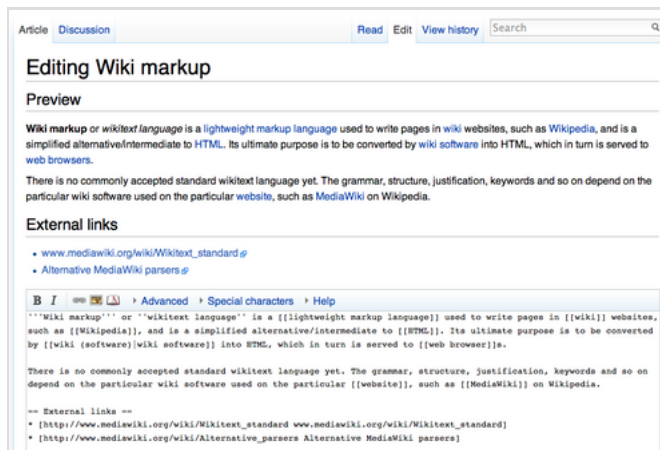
Article Discussion

Read Edit View history Search

# Editing Wiki markup

## Preview

**Wiki markup** or *wikitext language* is a lightweight markup language used to write pages in wiki websites, such as Wikipedia, and is a simplified alternative/intermediate to HTML. Its ultimate purpose is to be converted by wiki software into HTML, which in turn is served to web browsers.

There is no commonly accepted standard wikitext language yet. The grammar, structure, justification, keywords and so on depend on the particular wiki software used on the particular website, such as MediaWiki on Wikipedia.

## External links

- www.mediawiki.org/wiki/Wikitext_standard
- Alternative MediaWiki parsers

B I Advanced Special characters Help

'''Wiki markup''' or ''wikitext language'' is a [[lightweight markup language]] used to write pages in [[wiki]] websites, such as [[Wikipedia]], and is a simplified alternative/intermediate to [[HTML]]. Its ultimate purpose is to be converted by [[wiki (software)|wiki software]] into HTML, which in turn is served to [[web browser]]s.

There is no commonly accepted standard wikitext language yet. The grammar, structure, justification, keywords and so on depend on the particular wiki software used on the particular [[website]], such as [[MediaWiki]] on Wikipedia.

== External links ==
* [http://www.mediawiki.org/wiki/Wikitext_standard www.mediawiki.org/wiki/Wikitext_standard]
* [http://www.mediawiki.org/wiki/Alternative_parsers Alternative MediaWiki parsers]